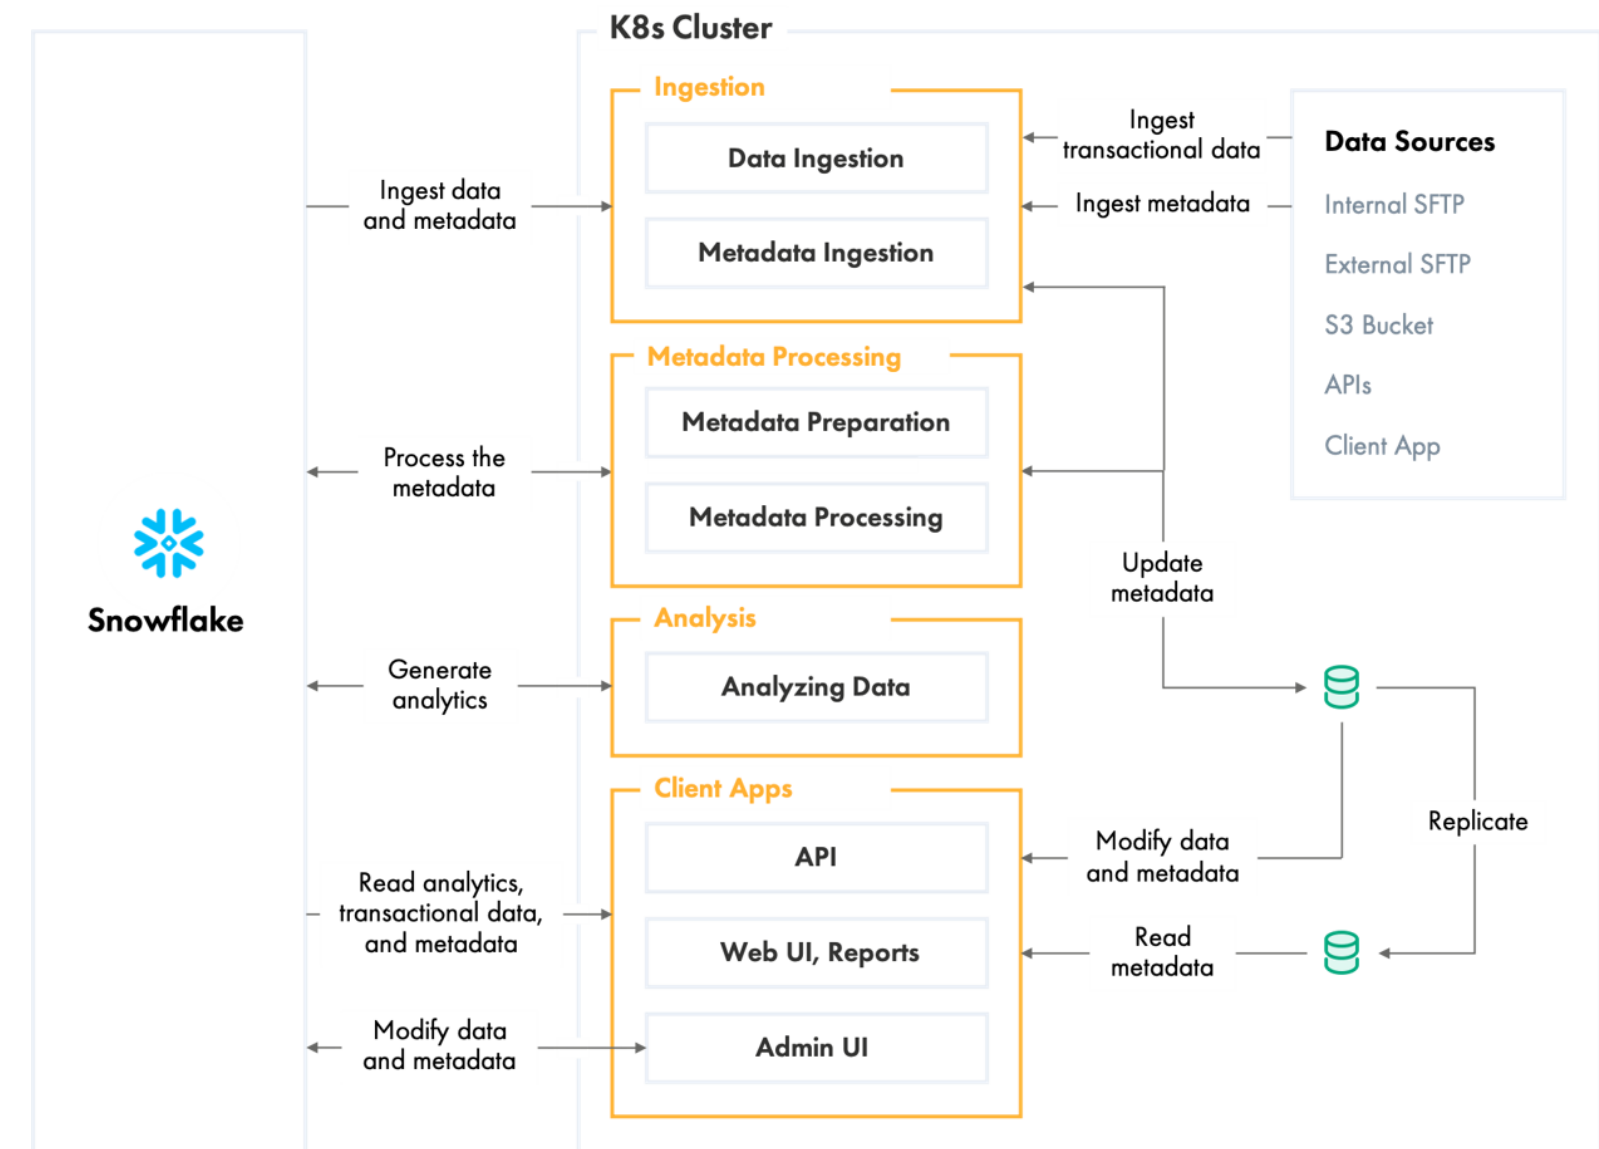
K8s Cluster

Ingestion

Data Ingestion

Metadata Ingestion

Ingest transactional data

Ingest metadata

Data Sources

Internal SFTP

External SFTP

S3 Bucket

APIs

Client App

Ingest data and metadata

Metadata Processing

Metadata Preparation

Metadata Processing

Process the metadata

Snowflake

Update metadata

Analysis

Analyzing Data

Generate analytics

Client Apps

API

Web UI, Reports

Admin UI

Modify data and metadata

Replicate

Read analytics, transactional data, and metadata

Read metadata

Modify data and metadata